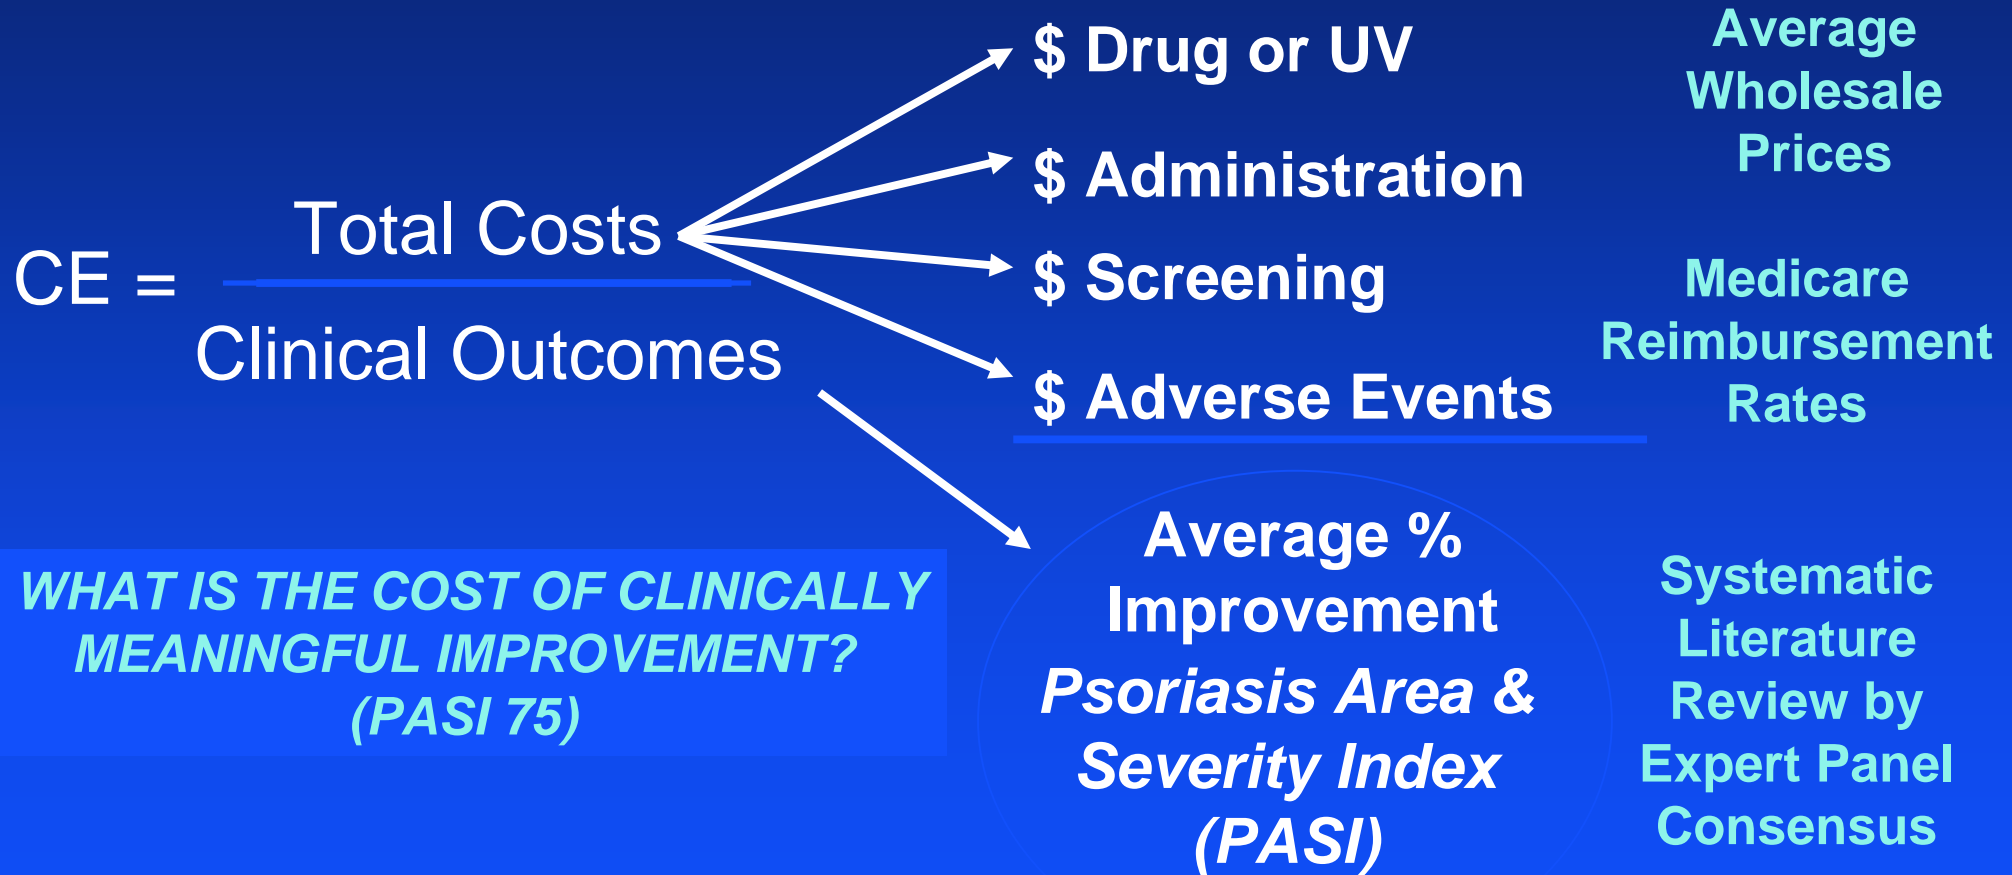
CE = $\frac{\text{Total Costs}}{\text{Clinical Outcomes}}$

$ Drug or UV

$ Administration

$ Screening

$ Adverse Events

Average Wholesale Prices

Medicare Reimbursement Rates

Average % Improvement

Psoriasis Area & Severity Index (PASI)

Systematic Literature Review by Expert Panel Consensus

WHAT IS THE COST OF CLINICALLY MEANINGFUL IMPROVEMENT? (PASI 75)